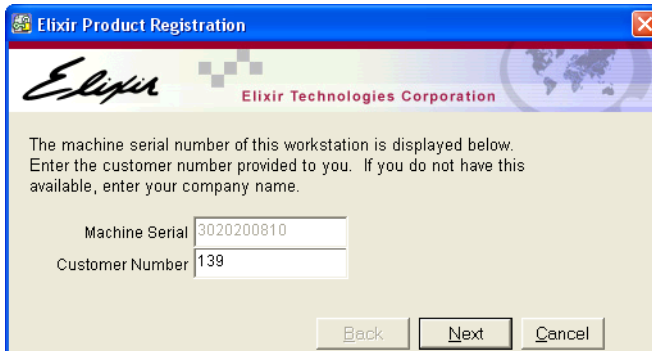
Elixir Product Registration

Elixir

Elixir Technologies Corporation

The machine serial number of this workstation is displayed below. Enter the customer number provided to you. If you do not have this available, enter your company name.

Machine Serial 3020200810

Customer Number 139

Back

Next

Cancel